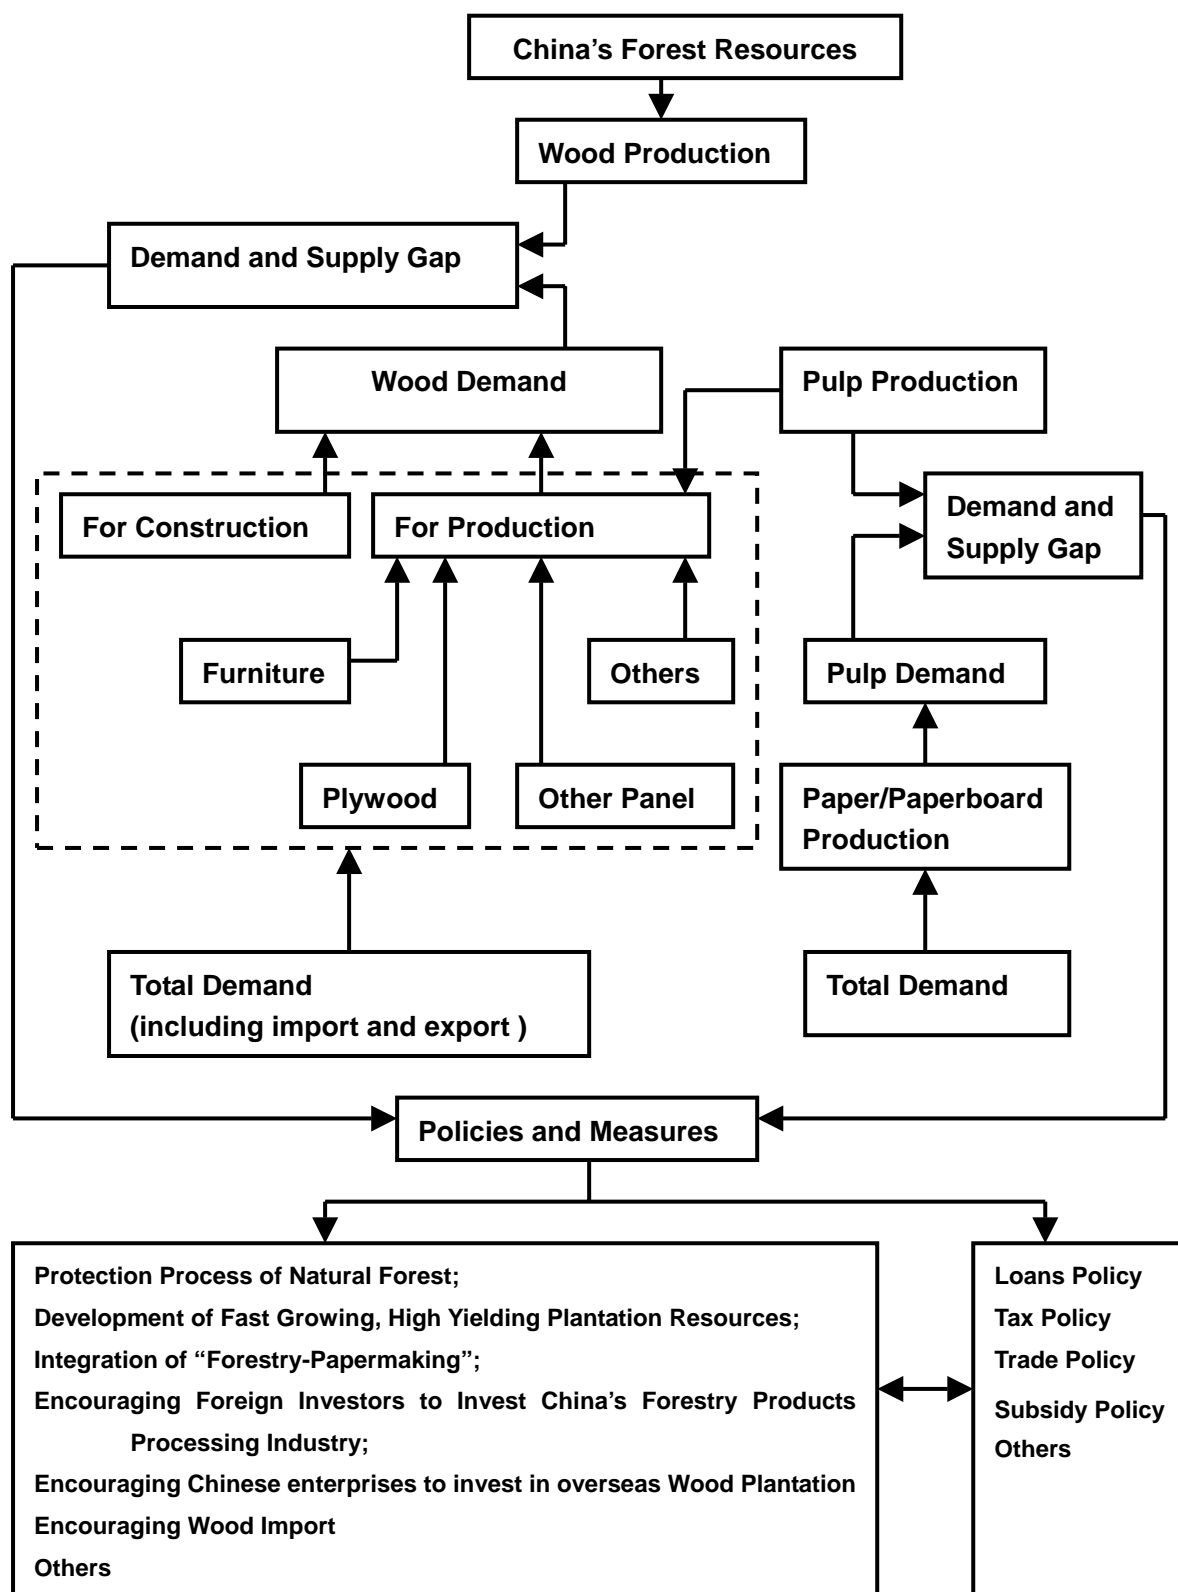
China’s Forest Resources

Wood Production

Demand and Supply Gap

Wood Demand

Pulp Production

For Construction

For Production

Demand and Supply Gap

Furniture

Others

Pulp Demand

Plywood

Other Panel

Paper/Paperboard Production

Total Demand (including import and export )

Total Demand

Policies and Measures

Protection Process of Natural Forest;
Development of Fast Growing, High Yielding Plantation Resources;
Integration of “Forestry-Papermaking”;
Encouraging Foreign Investors to Invest China’s Forestry Products Processing Industry;
Encouraging Chinese enterprises to invest in overseas Wood Plantation
Encouraging Wood Import
Others

Loans Policy
Tax Policy
Trade Policy
Subsidy Policy
Others